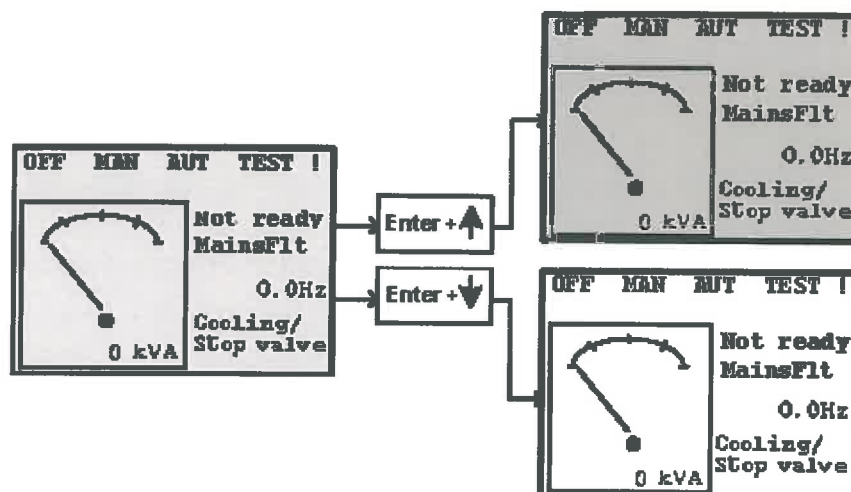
OFF MAN AUT TEST !

Not ready
MainsFlt

0.0Hz

Cooling/
Stop valve

0 kVA

Enter + ↑

Enter + ↓

OFF MAN AUT TEST !

Not ready
MainsFlt

0.0Hz

Cooling/
Stop valve

0 kVA

OFF MAN AUT TEST !

Not ready
MainsFlt

0.0Hz

Cooling/
Stop valve

0 kVA